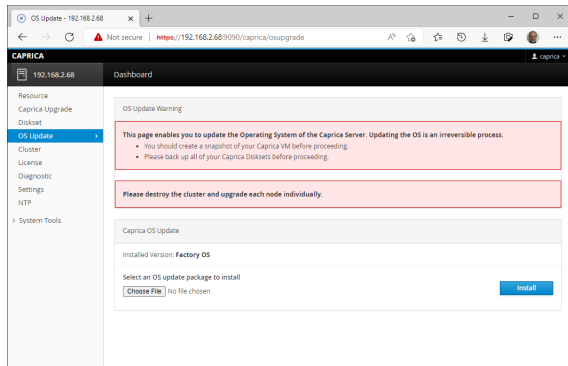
OS Update - 192.168.2.68 × +

Not secure | https://192.168.2.68:9090/caprica/osupgrade

CAPRICA

caprica

192.168.2.68

Dashboard

Resource
Caprica Upgrade
Diskset
OS Update
Cluster
License
Diagnostic
Settings
NTP
System Tools

OS Update Warning

This page enables you to update the Operating System of the Caprica Server. Updating the OS is an irreversible process.
• You should create a snapshot of your Caprica VM before proceeding.
• Please back up all of your Caprica Disksets before proceeding.

Please destroy the cluster and upgrade each node individually.

Caprica OS Update

Installed Version: Factory OS

Select an OS update package to install

Choose File No file chosen

Install